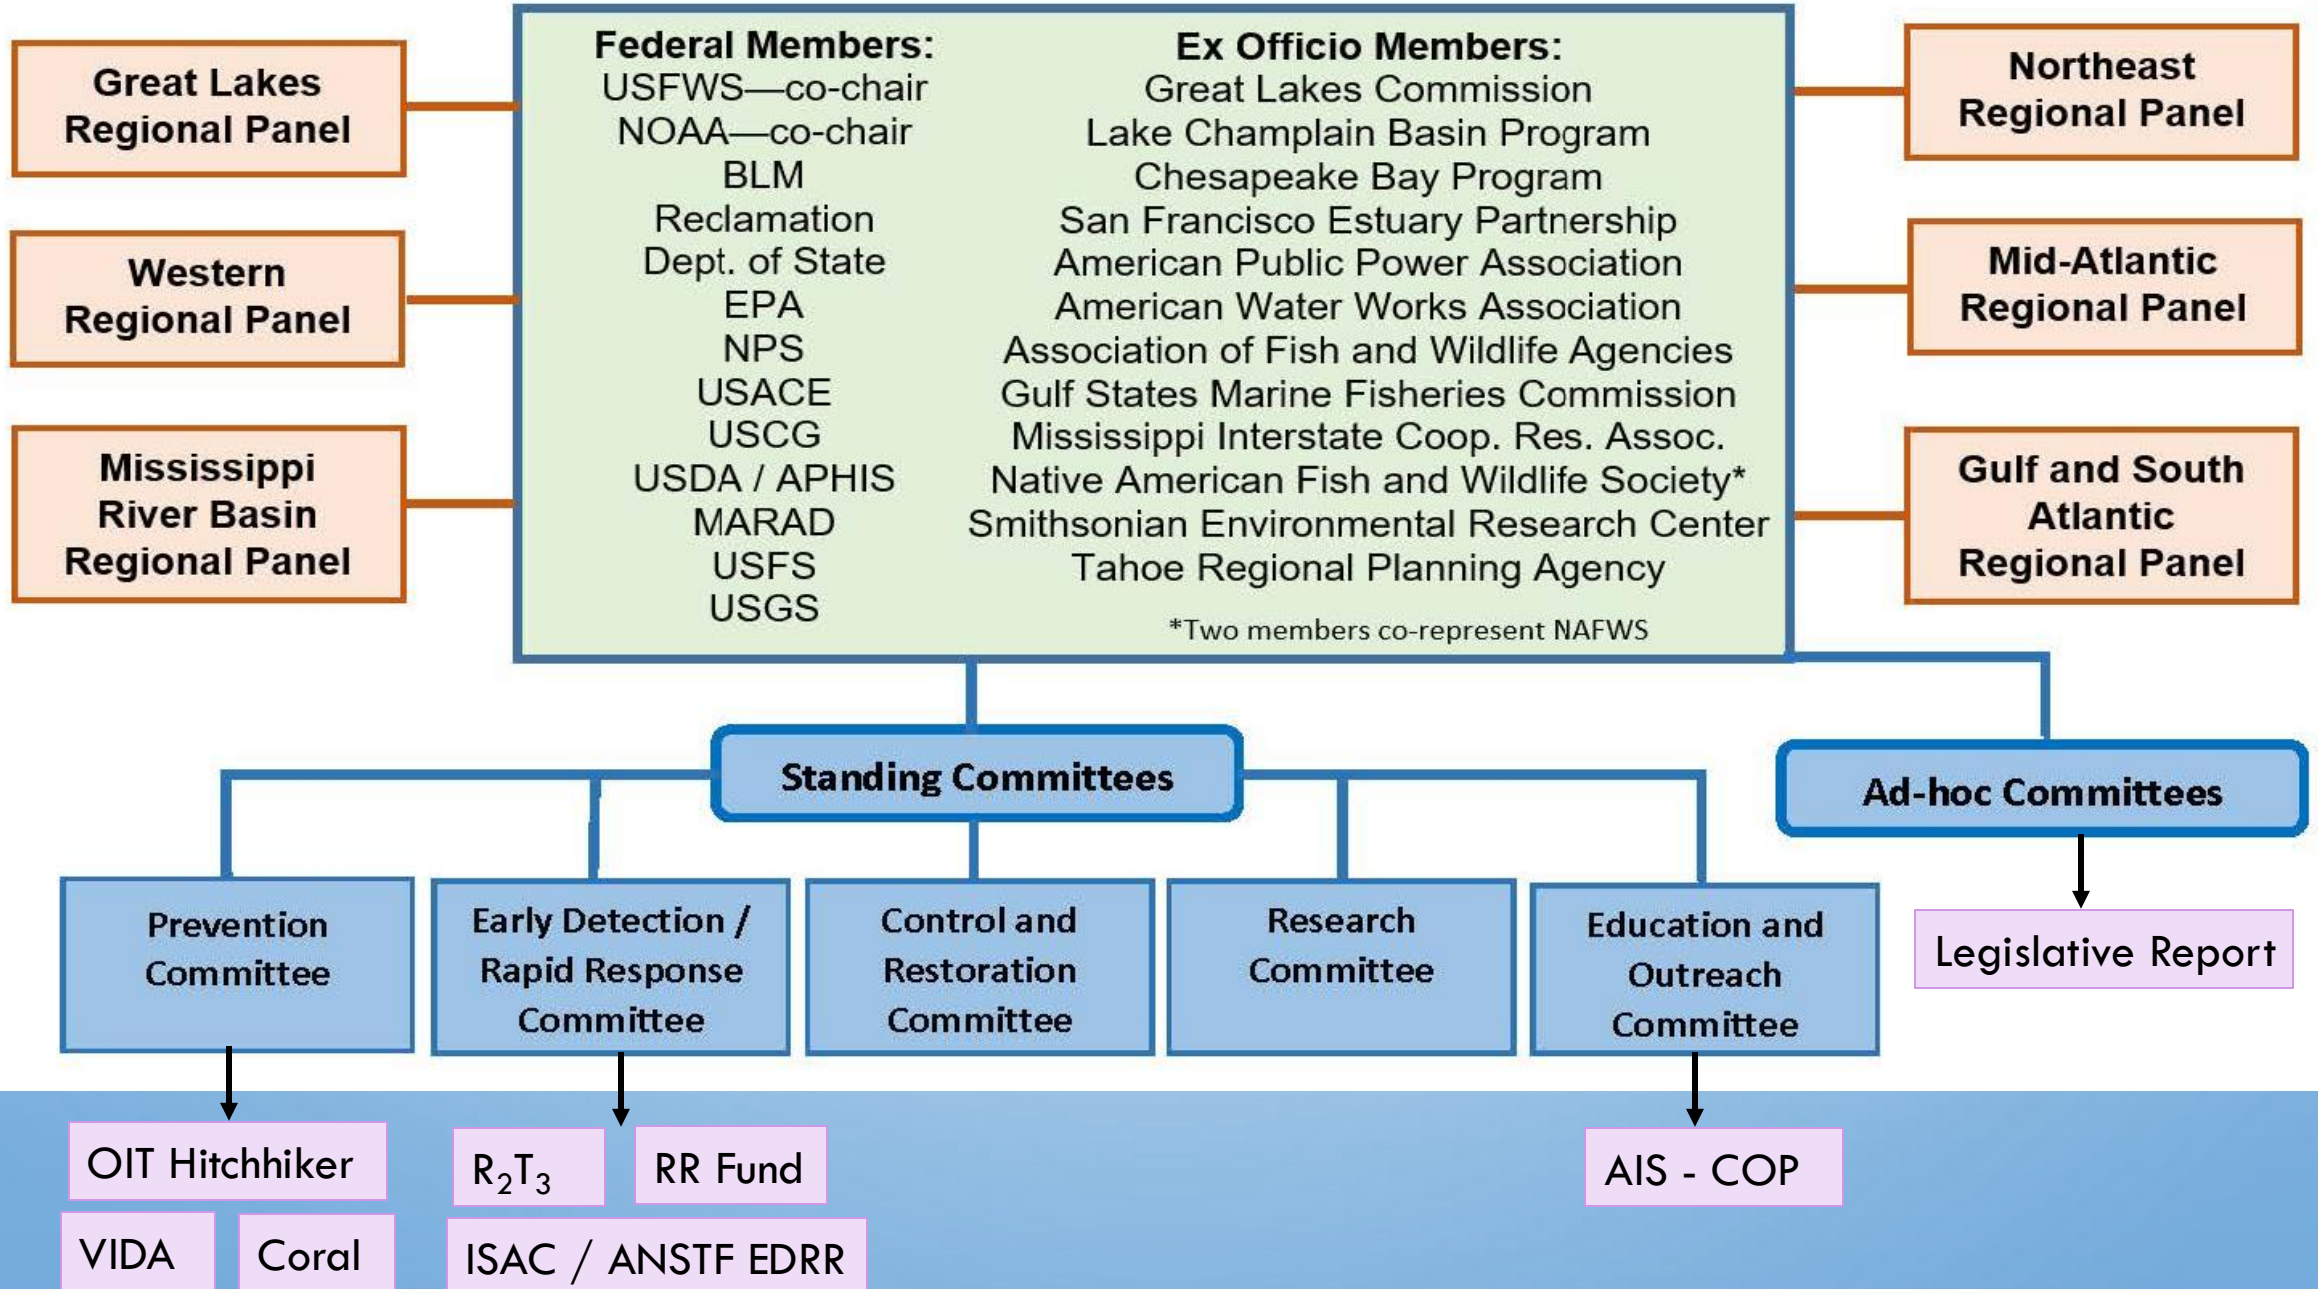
Great Lakes Regional Panel

Western Regional Panel

Mississippi River Basin Regional Panel

Federal Members:
USFWS—co-chair
NOAA—co-chair
BLM
Reclamation
Dept. of State
EPA
NPS
USACE
USCG
USDA / APHIS
MARAD
USFS
USGS

Ex Officio Members:
Great Lakes Commission
Lake Champlain Basin Program
Chesapeake Bay Program
San Francisco Estuary Partnership
American Public Power Association
American Water Works Association
Association of Fish and Wildlife Agencies
Gulf States Marine Fisheries Commission
Mississippi Interstate Coop. Res. Assoc.
Native American Fish and Wildlife Society*
Smithsonian Environmental Research Center
Tahoe Regional Planning Agency

*Two members co-represent NAFWS

Northeast Regional Panel

Mid-Atlantic Regional Panel

Gulf and South Atlantic Regional Panel

Standing Committees

Ad-hoc Committees

Prevention Committee

Early Detection / Rapid Response Committee

Control and Restoration Committee

Research Committee

Education and Outreach Committee

Legislative Report

OIT Hitchhiker

VIDA

Coral

$R_2T_3$

RR Fund

ISAC / ANSTF EDRR

AIS - COP